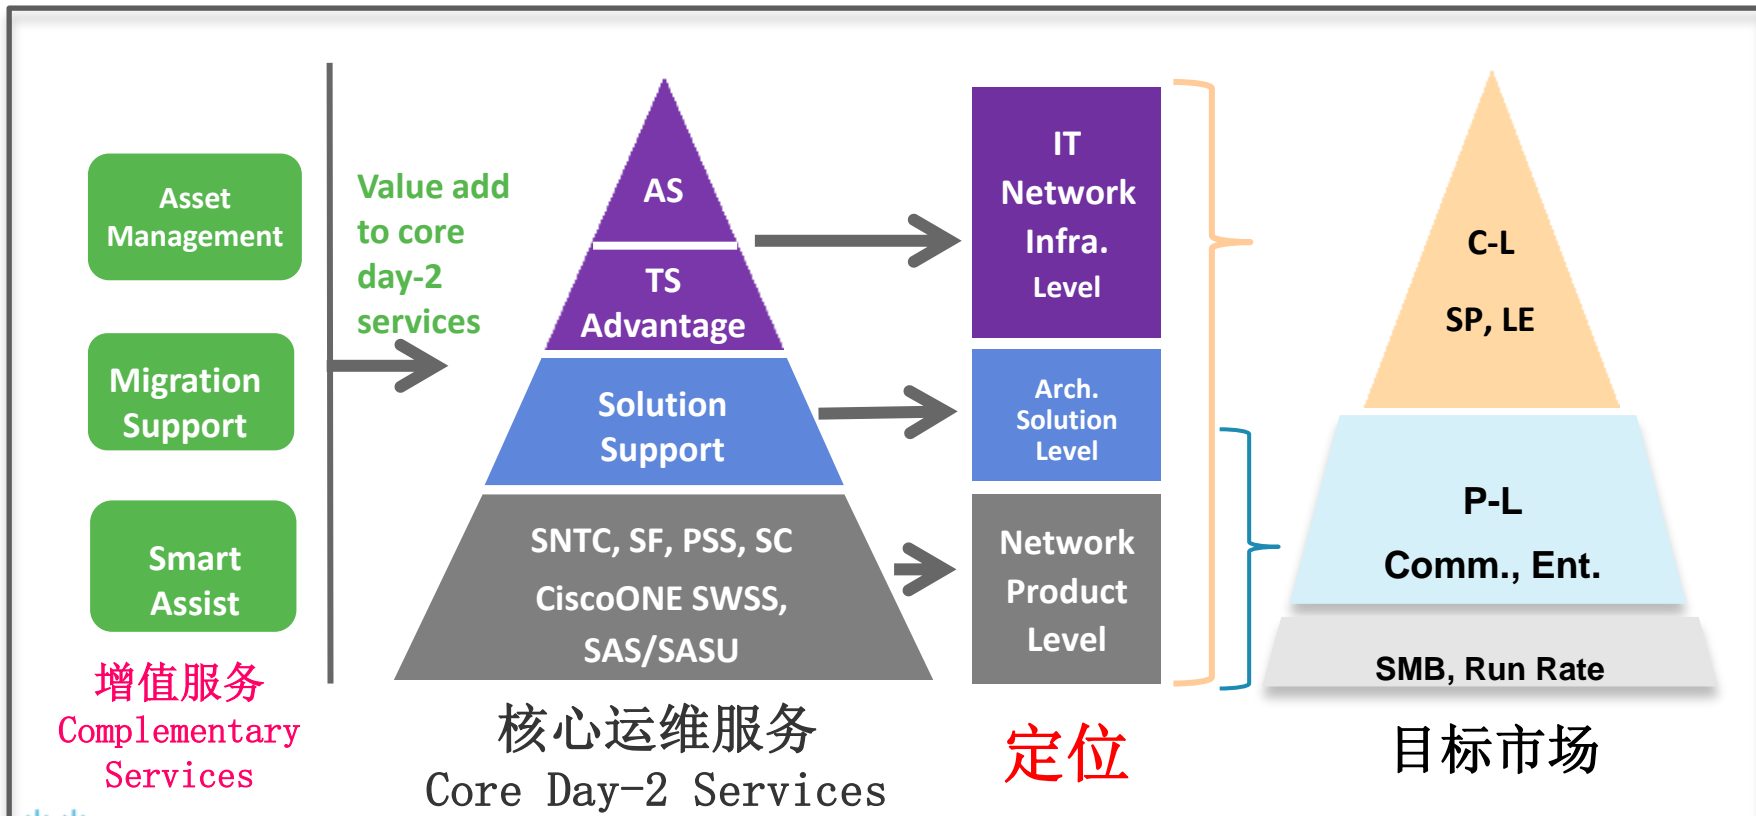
Asset Management

Migration Support

Smart Assist

增值服务
Complementary Services

Value add to core day-2 services

AS

TS Advantage

Solution Support

SNTC, SF, PSS, SC
CiscoONE SWSS, SAS/SASU

核心运维服务
Core Day-2 Services

IT Network Infra. Level

Arch. Solution Level

Network Product Level

定位

C-L
SP, LE

P-L
Comm., Ent.

SMB, Run Rate

目标市场